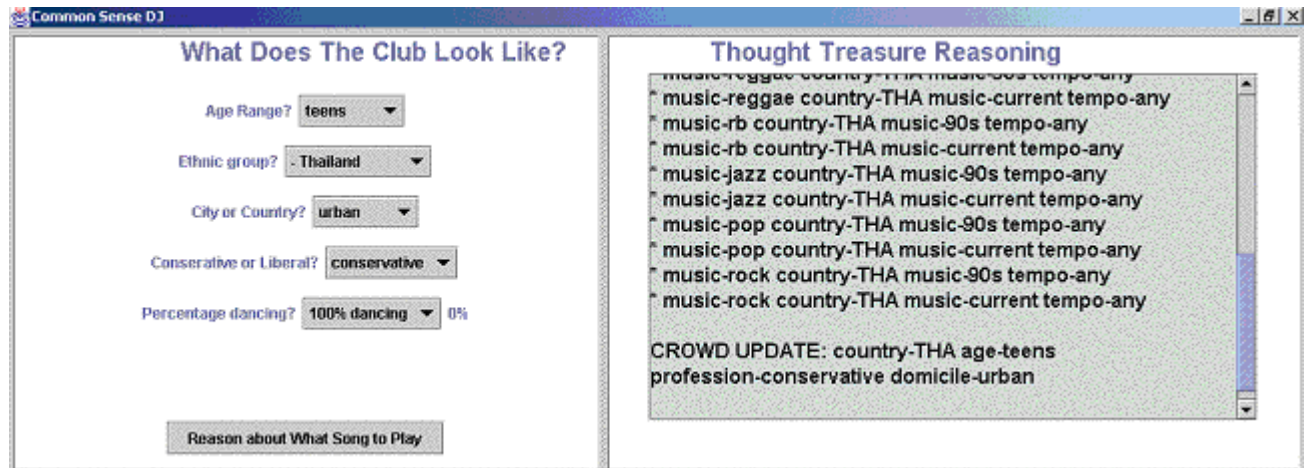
Common Sense DJ

What Does The Club Look Like?

Age Range? teens

Ethnic group? - Thailand

City or Country? urban

Conservative or Liberal? conservative

Percentage dancing? 100% dancing 0%

Reason about What Song to Play

Thought Treasure Reasoning

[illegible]

* music-reggae country-THA music-current tempo-any
* music-rb country-THA music-90s tempo-any
* music-rb country-THA music-current tempo-any
* music-jazz country-THA music-90s tempo-any
* music-jazz country-THA music-current tempo-any
* music-pop country-THA music-90s tempo-any
* music-pop country-THA music-current tempo-any
* music-rock country-THA music-90s tempo-any
* music-rock country-THA music-current tempo-any

CROWD UPDATE: country-THA age-teens profession-conservative domicile-urban